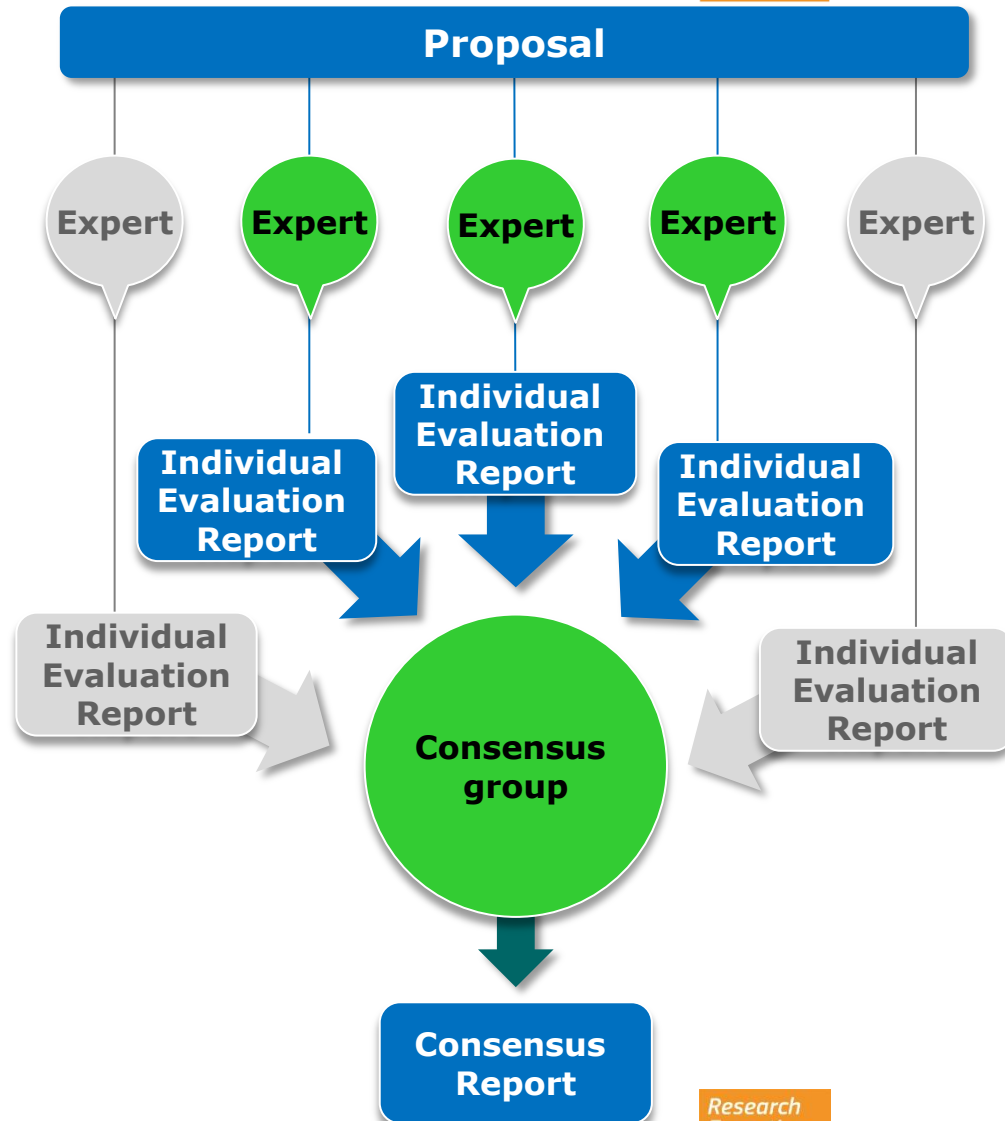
Proposal

Expert

Expert

Expert

Expert

Expert

Individual Evaluation Report

Individual Evaluation Report

Individual Evaluation Report

Individual Evaluation Report

Individual Evaluation Report

Consensus group

Consensus Report

Research